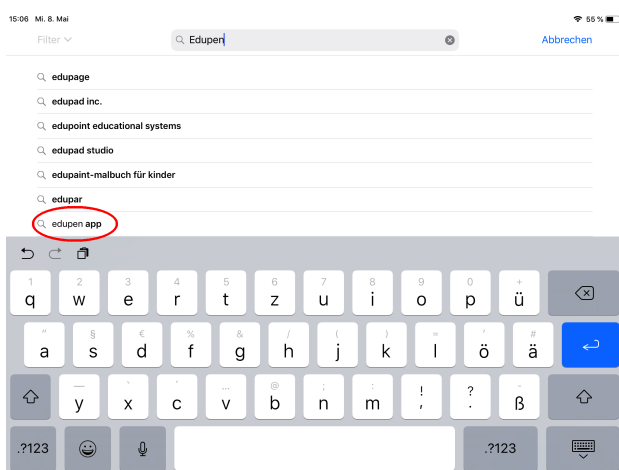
15:06 Mi. 8. Mai

55 %

Filter

Edupen

Abbrechen

edupage

edupad inc.

edupoint educational systems

edupad studio

edupaint-malbuch für kinder

edupar

edupen app

| 1 | 2 | 3 | 4 | 5 | 6 | 7 | 8 | 9 | 0 | + |
|---|---|---|---|---|---|---|---|---|---|---|
| q | w | e | r | t | z | u | i | o | p | ü |

| " | § | € | % | & | / | ( | ) | = | ' | # |
|---|---|---|---|---|---|---|---|---|---|---|
| a | s | d | f | g | h | j | k | l | ö | ä |

| — | ` | ´ | ... | @ | ; | : | ! | ? | - |
|---|---|---|---|---|---|---|---|---|---|
| y | x | c | v | b | n | m | , | . | ß |

.?123

.?123